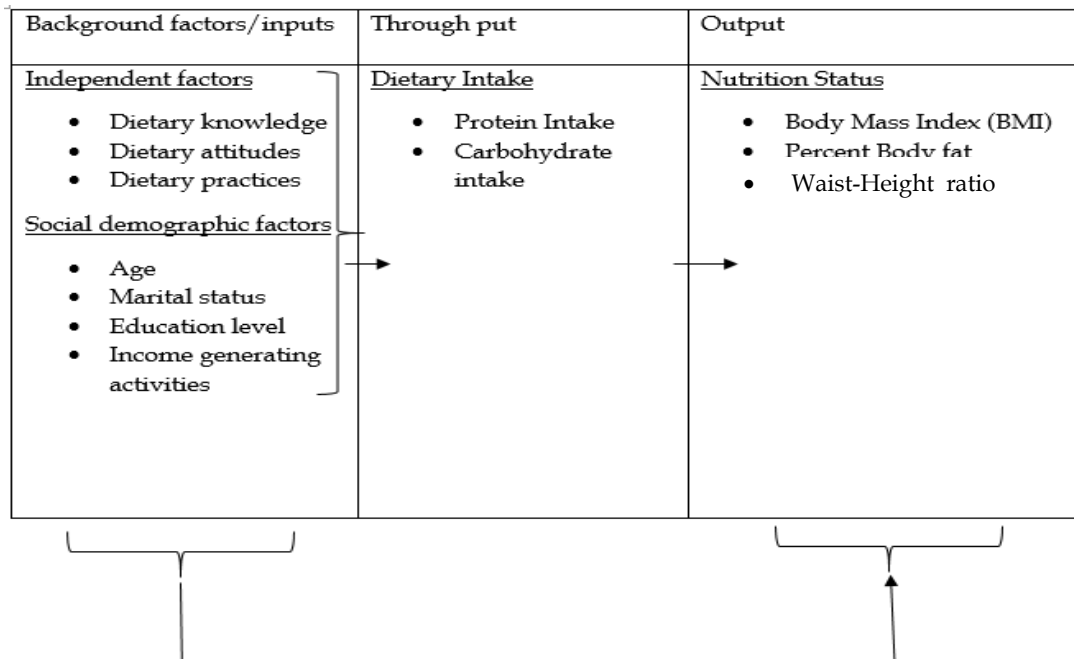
| Background factors/inputs | Through put | Output |
|---|---|---|
| Independent factors<br>• Dietary knowledge<br>• Dietary attitudes<br>• Dietary practices<br>Social demographic factors<br>• Age<br>• Marital status<br>• Education level<br>• Income generating activities | Dietary Intake<br>• Protein Intake<br>• Carbohydrate intake | Nutrition Status<br>• Body Mass Index (BMI)<br>• Percent Body fat<br>• Waist-Height ratio |